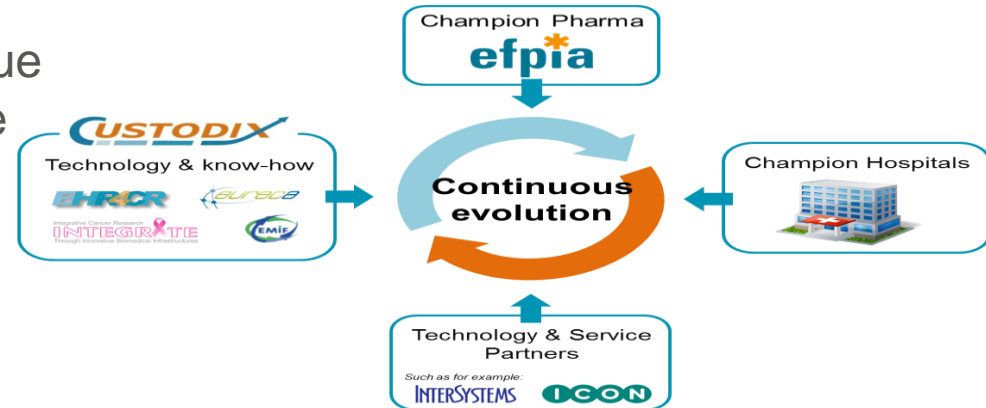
ue
e

Champion Pharma
efpia

CUSTODIX
Technology & know-how
EHR4CR
eurecA
Integrative Cancer Research Through Innovative Biomedical Infrastructures
INTEGRATE
EMIF

Continuous evolution

Champion Hospitals

Technology & Service Partners
Such as for example:
INTERSYSTEMS
ICON